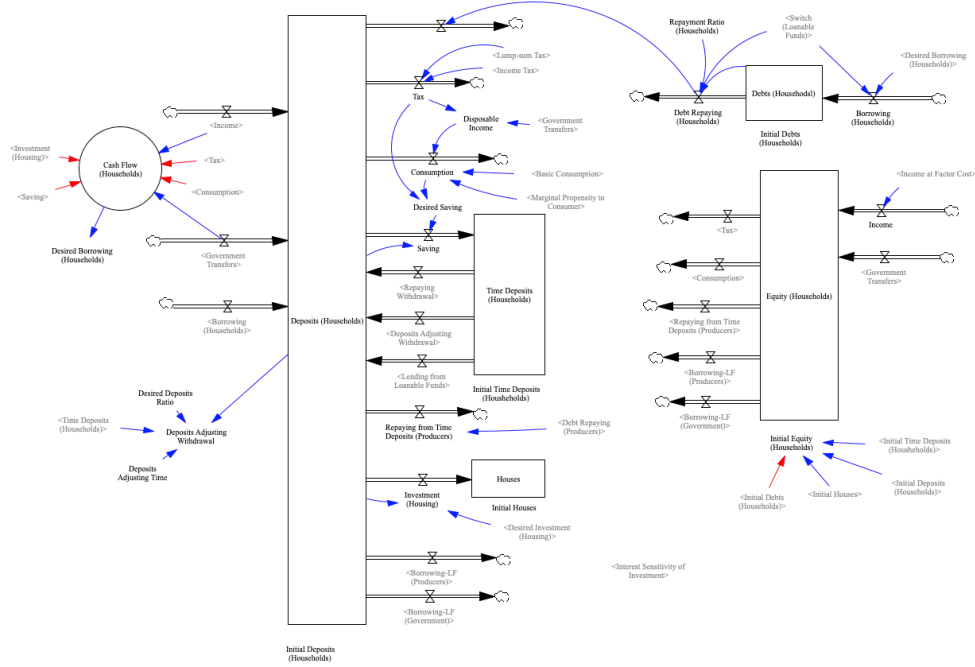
<Investment (Housing)>
<Saving>
Cash Flow (Households)
<Income>
<Tax>
<Consumption>
Desired Borrowing (Households)
<Government Transfers>
<Borrowing (Households)>
Deposits (Households)
Desired Deposits Ratio
<Time Deposits (Households)>
Deposits Adjusting Withdrawal
Deposits Adjusting Time
Initial Deposits (Households)

<Lump-sum Tax>
<Income Tax>
Tax
Disposable Income
<Government Transfers>
Consumption
<Basic Consumption>
<Marginal Propensity to Consumer>
Desired Saving
Saving
Time Deposits (Households)
<Repaying Withdrawal>
<Deposits Adjusting Withdrawal>
<Lending from Loanable Funds>
Initial Time Deposits (Households)
Repaying from Time Deposits (Producers)
<Debt Repaying (Producers)>
Houses
Investment (Housing)
Initial Houses
<Desired Investment (Housing)>
<Borrowing-LF (Producers)>
<Borrowing-LF (Government)>
<Interest Sensitivity of Investment>

Repayment Ratio (Households)
<Switch (Loanable Funds)>
<Desired Borrowing (Households)>
Debts (Households)
Debt Repaying (Households)
Borrowing (Households)
Initial Debts (Households)

<Income at Factor Cost>
Income
<Tax>
<Consumption>
<Government Transfers>
Equity (Households)
<Repaying from Time Deposits (Producers)>
<Borrowing-LF (Producers)>
<Borrowing-LF (Government)>
Initial Equity (Households)
<Initial Time Deposits (Households)>
<Initial Deposits (Households)>
<Initial Debts (Households)>
<Initial Houses>